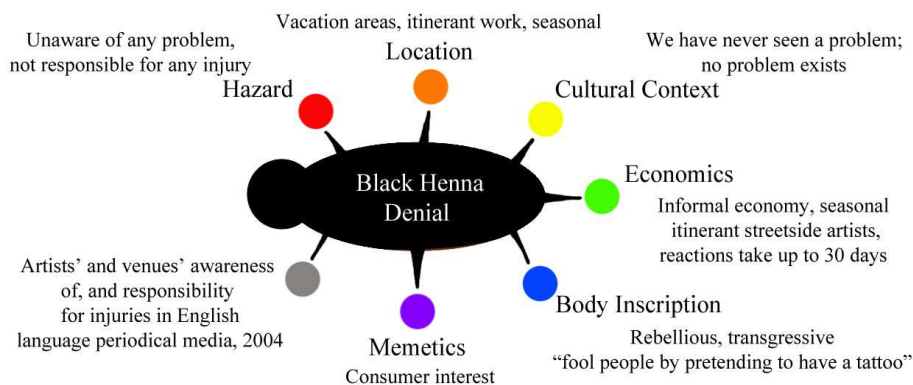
Vacation areas, itinerant work, seasonal

Unaware of any problem, not responsible for any injury

Location

We have never seen a problem; no problem exists

Hazard

Cultural Context

Black Henna Denial

Economics

Informal economy, seasonal itinerant streetside artists, reactions take up to 30 days

Artists' and venues' awareness of, and responsibility for injuries in English language periodical media, 2004

Body Inscription

Rebellious, transgressive "fool people by pretending to have a tattoo"

Memetics

Consumer interest